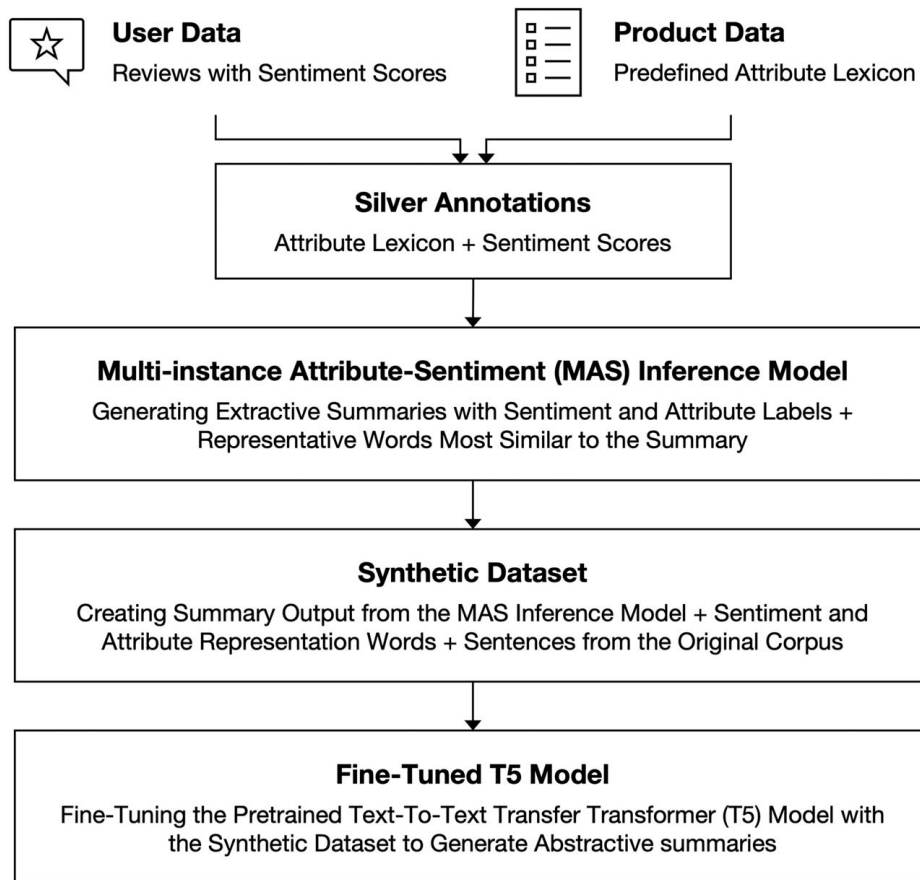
User Data
Reviews with Sentiment Scores

Product Data
Predefined Attribute Lexicon

Silver Annotations
Attribute Lexicon + Sentiment Scores

Multi-instance Attribute-Sentiment (MAS) Inference Model
Generating Extractive Summaries with Sentiment and Attribute Labels + Representative Words Most Similar to the Summary

Synthetic Dataset
Creating Summary Output from the MAS Inference Model + Sentiment and Attribute Representation Words + Sentences from the Original Corpus

Fine-Tuned T5 Model
Fine-Tuning the Pretrained Text-To-Text Transfer Transformer (T5) Model with the Synthetic Dataset to Generate Abstractive summaries